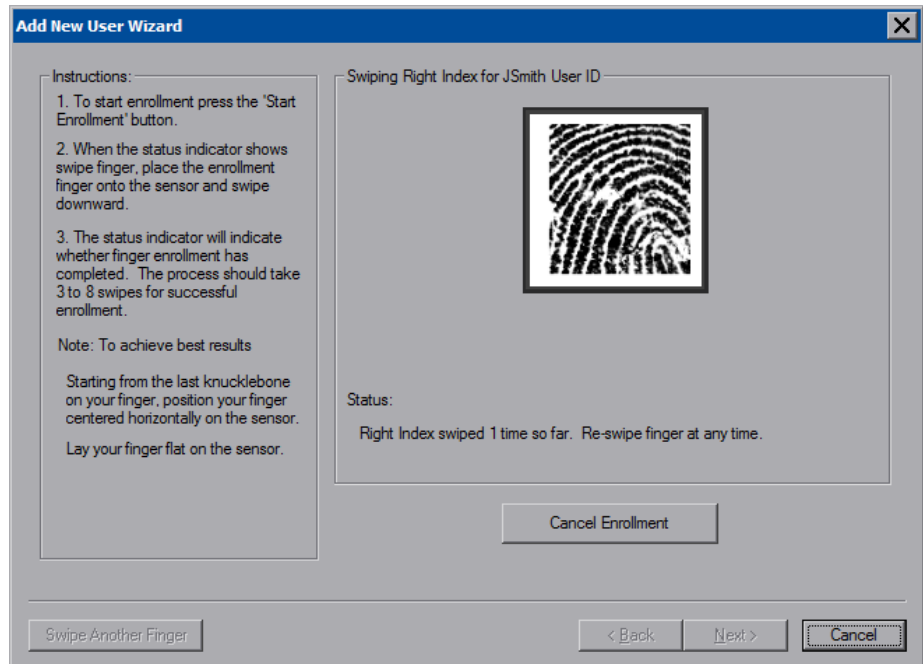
Add New User Wizard

Instructions:

1. To start enrollment press the 'Start Enrollment' button.

2. When the status indicator shows swipe finger, place the enrollment finger onto the sensor and swipe downward.

3. The status indicator will indicate whether finger enrollment has completed. The process should take 3 to 8 swipes for successful enrollment.

Note: To achieve best results

Starting from the last knucklebone on your finger, position your finger centered horizontally on the sensor.

Lay your finger flat on the sensor.

Swiping Right Index for JSmith User ID

Status:

Right Index swiped 1 time so far. Re-swipe finger at any time.

Cancel Enrollment

Swipe Another Finger

< Back

Next >

Cancel